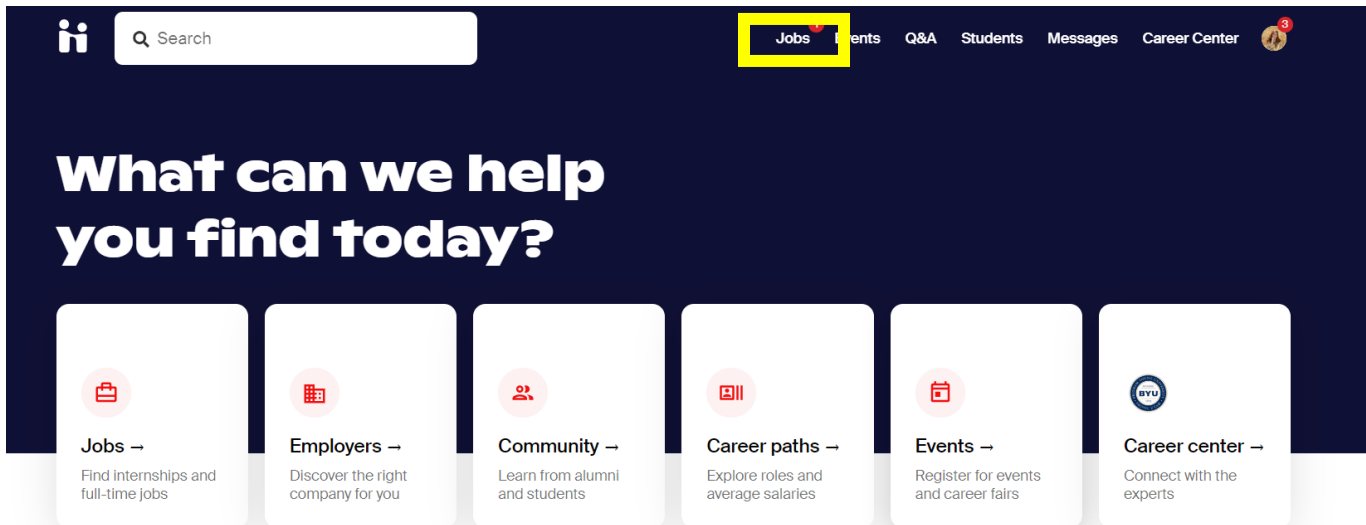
Search

Jobs Events Q&A Students Messages Career Center 3

What can we help you find today?

Jobs →
Find internships and full-time jobs

Employers →
Discover the right company for you

Community →
Learn from alumni and students

Career paths →
Explore roles and average salaries

Events →
Register for events and career fairs

BYU
Career center →
Connect with the experts